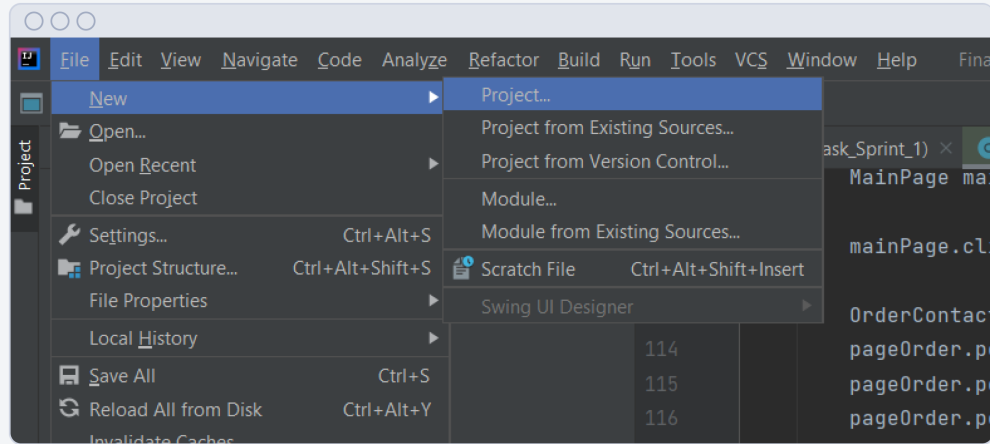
File Edit View Navigate Code Analyze Refactor Build Run Tools VCS Window Help Fina

Project

New
Open...
Open Recent
Close Project
Settings... Ctrl+Alt+S
Project Structure... Ctrl+Alt+Shift+S
File Properties
Local History
Save All Ctrl+S
Reload All from Disk Ctrl+Alt+Y
Invalidate Caches

Project...
Project from Existing Sources...
Project from Version Control...
Module...
Module from Existing Sources...
Scratch File Ctrl+Alt+Shift+Insert
Swing UI Designer

ask_Sprint_1)
MainPage ma
mainPage.cl
OrderContac
114 pageOrder.p
115 pageOrder.p
116 pageOrder.p